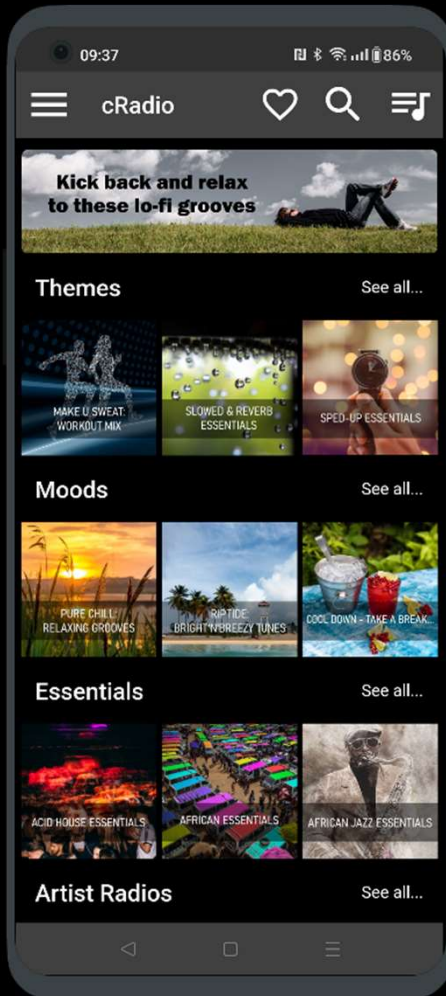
09:37

86%

cRadio

Kick back and relax to these lo-fi grooves

Themes

See all...

MAKE U SWEAT: WORKOUT MIX

SLOWED & REVERB ESSENTIALS

SPED-UP ESSENTIALS

Moods

See all...

PURE CHILL: RELAXING GROOVES

RIPTIDE: BRIGHT N'BREEZY TUNES

COOL DOWN - TAKE A BREAK...

Essentials

See all...

ACID HOUSE ESSENTIALS

AFRICAN ESSENTIALS

AFRICAN JAZZ ESSENTIALS

Artist Radios

See all...